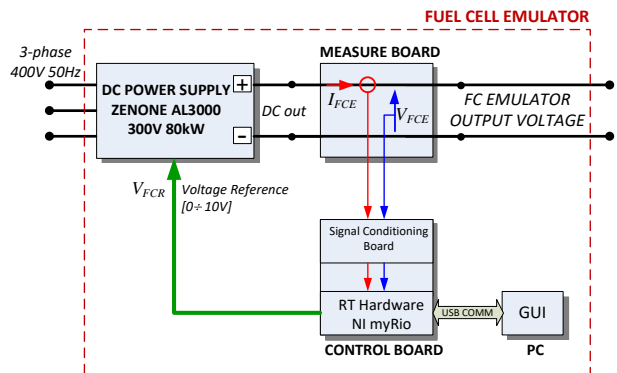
FUEL CELL EMULATOR

3-phase 400V 50Hz

DC POWER SUPPLY ZENONE AL3000 300V 80kW

+

-

DC out

MEASURE BOARD

$I_{FCE}$

$V_{FCE}$

FC EMULATOR OUTPUT VOLTAGE

$V_{FCR}$

Voltage Reference [0÷ 10V]

Signal Conditioning Board

RT Hardware NI myRio

USB COMM

GUI

CONTROL BOARD

PC